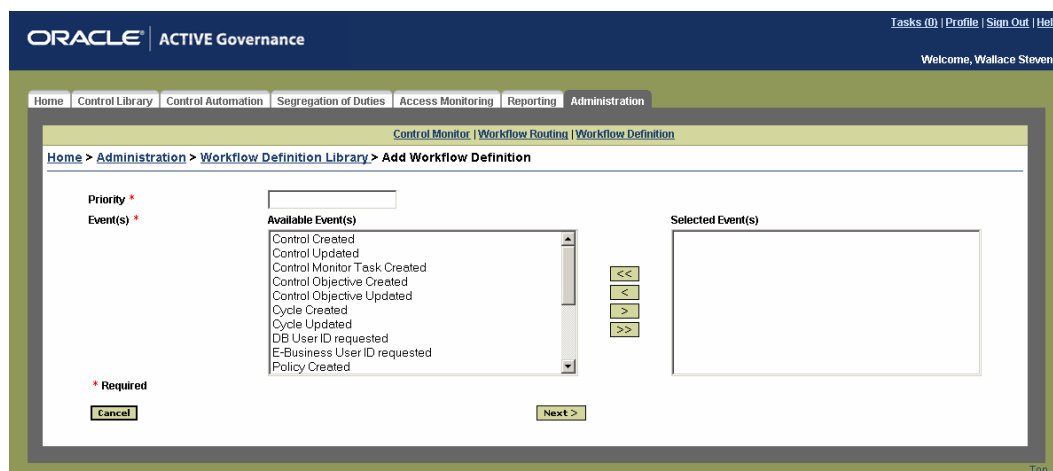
ORACLE | ACTIVE Governance

Tasks (0) | Profile | Sign Out | Hel

Welcome, Wallace Steven

Home | Control Library | Control Automation | Segregation of Duties | Access Monitoring | Reporting | Administration

Control Monitor | Workflow Routing | Workflow Definition

Home > Administration > Workflow Definition Library > Add Workflow Definition

Priority *

Event(s) *

Available Event(s)

Control Created
Control Updated
Control Monitor Task Created
Control Objective Created
Control Objective Updated
Cycle Created
Cycle Updated
DB User ID requested
E-Business User ID requested
Policy Created

<<
<
>
>>

Selected Event(s)

* Required

Cancel

Next >

Top